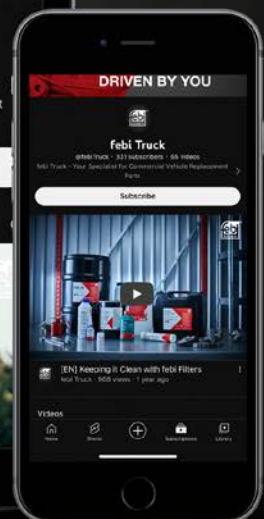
DRIVEN BY YOU

febi

febi Truck

@febi.truck · 331 subscribers · 65 videos

febi Truck - Your Specialist for Commercial Vehicle Replacement Parts

Subscribe

febi

[EN] Keeping it Clean with febi Filters

febi Truck · 908 views · 1 year ago

Videos

Home

Shorts

Subscriptions

Library